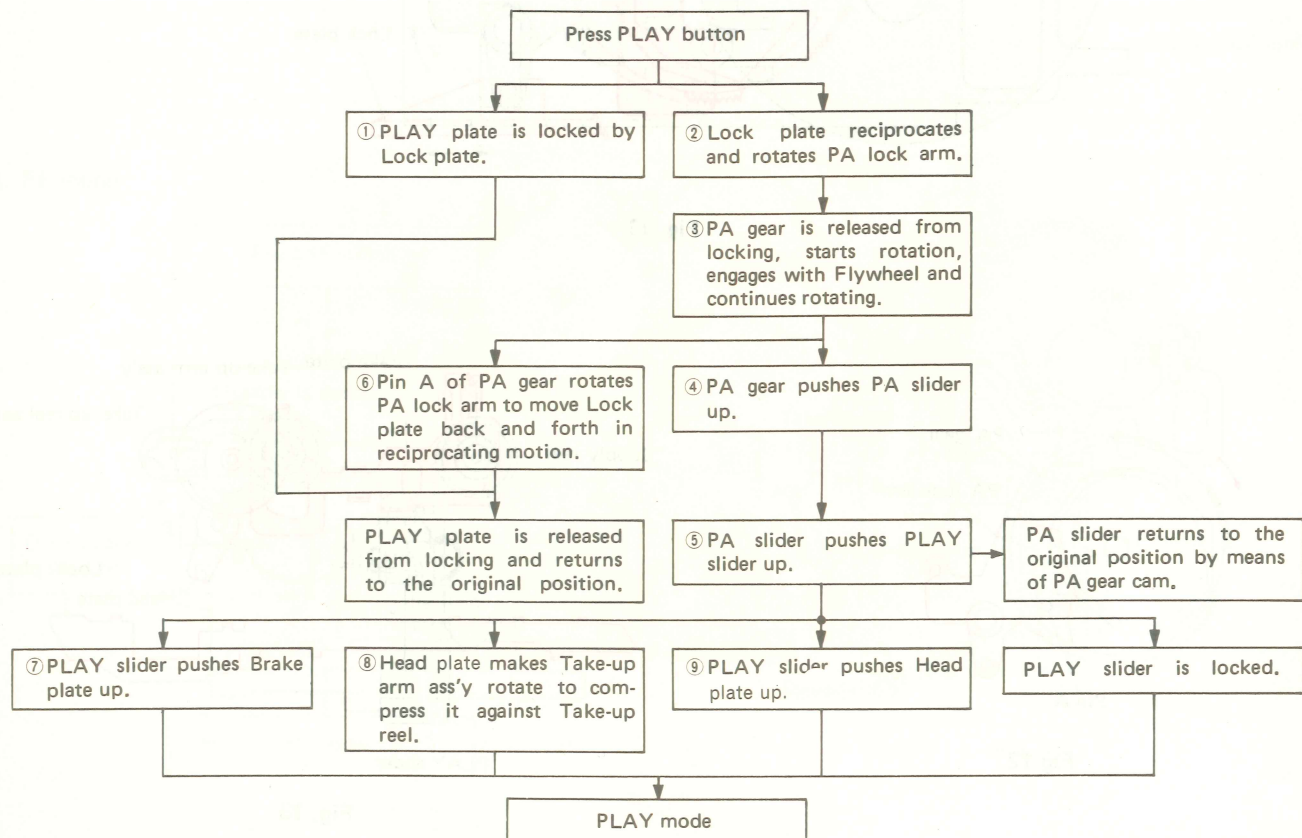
Press PLAY button

① PLAY plate is locked by Lock plate.

② Lock plate reciprocates and rotates PA lock arm.

③ PA gear is released from locking, starts rotation, engages with Flywheel and continues rotating.

⑥ Pin A of PA gear rotates PA lock arm to move Lock plate back and forth in reciprocating motion.

④ PA gear pushes PA slider up.

PLAY plate is released from locking and returns to the original position.

⑤ PA slider pushes PLAY slider up.

PA slider returns to the original position by means of PA gear cam.

⑦ PLAY slider pushes Brake plate up.

⑧ Head plate makes Take-up arm ass'y rotate to compress it against Take-up reel.

⑨ PLAY slider pushes Head plate up.

PLAY slider is locked.

PLAY mode